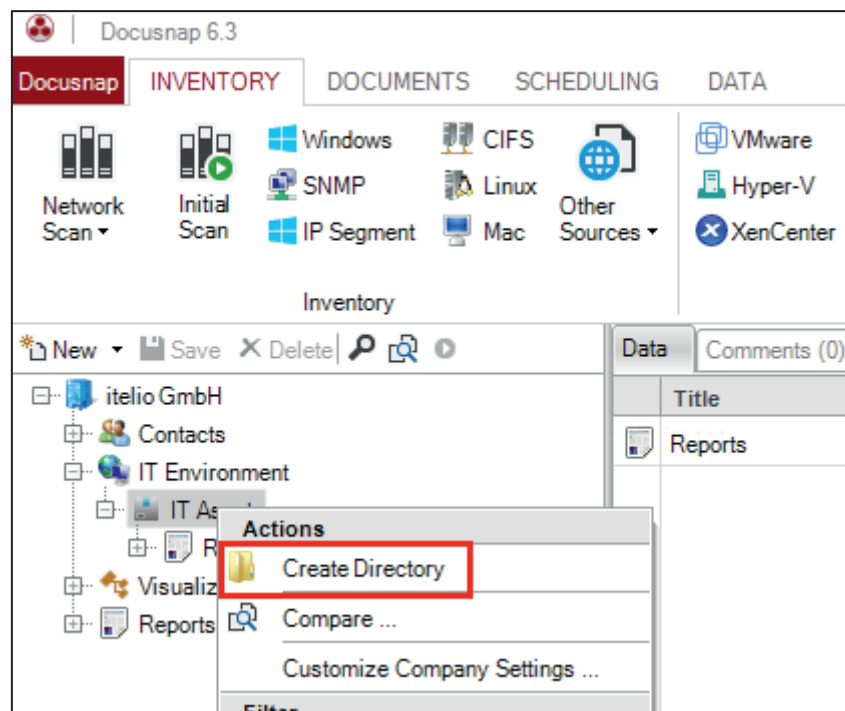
Docusnap 6.3

Docusnap INVENTORY DOCUMENTS SCHEDULING DATA

Network Scan
Initial Scan
Windows
SNMP
IP Segment
CIFS
Linux
Mac
Other Sources
VMware
Hyper-V
XenCenter

Inventory

New Save Delete

itelio GmbH
Contacts
IT Environment
IT As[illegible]
R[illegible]
Visualiz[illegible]
Reports

Actions
Create Directory
Compare ...
Customize Company Settings ...
Filter

Data Comments (0)
Title
Reports